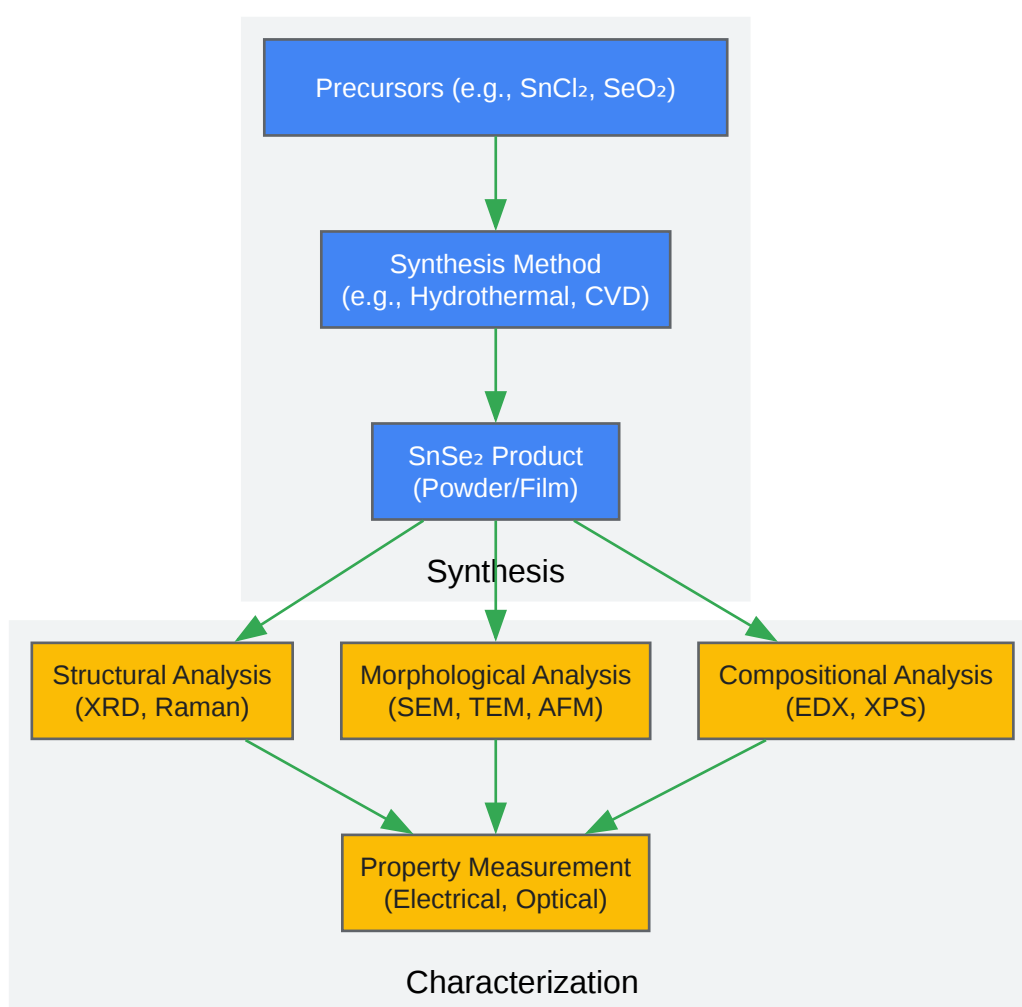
Precursors (e.g., $SnCl_2$, $SeO_2$)

Synthesis Method
(e.g., Hydrothermal, CVD)

$SnSe_2$ Product
(Powder/Film)

Synthesis

Structural Analysis
(XRD, Raman)

Morphological Analysis
(SEM, TEM, AFM)

Compositional Analysis
(EDX, XPS)

Property Measurement
(Electrical, Optical)

Characterization